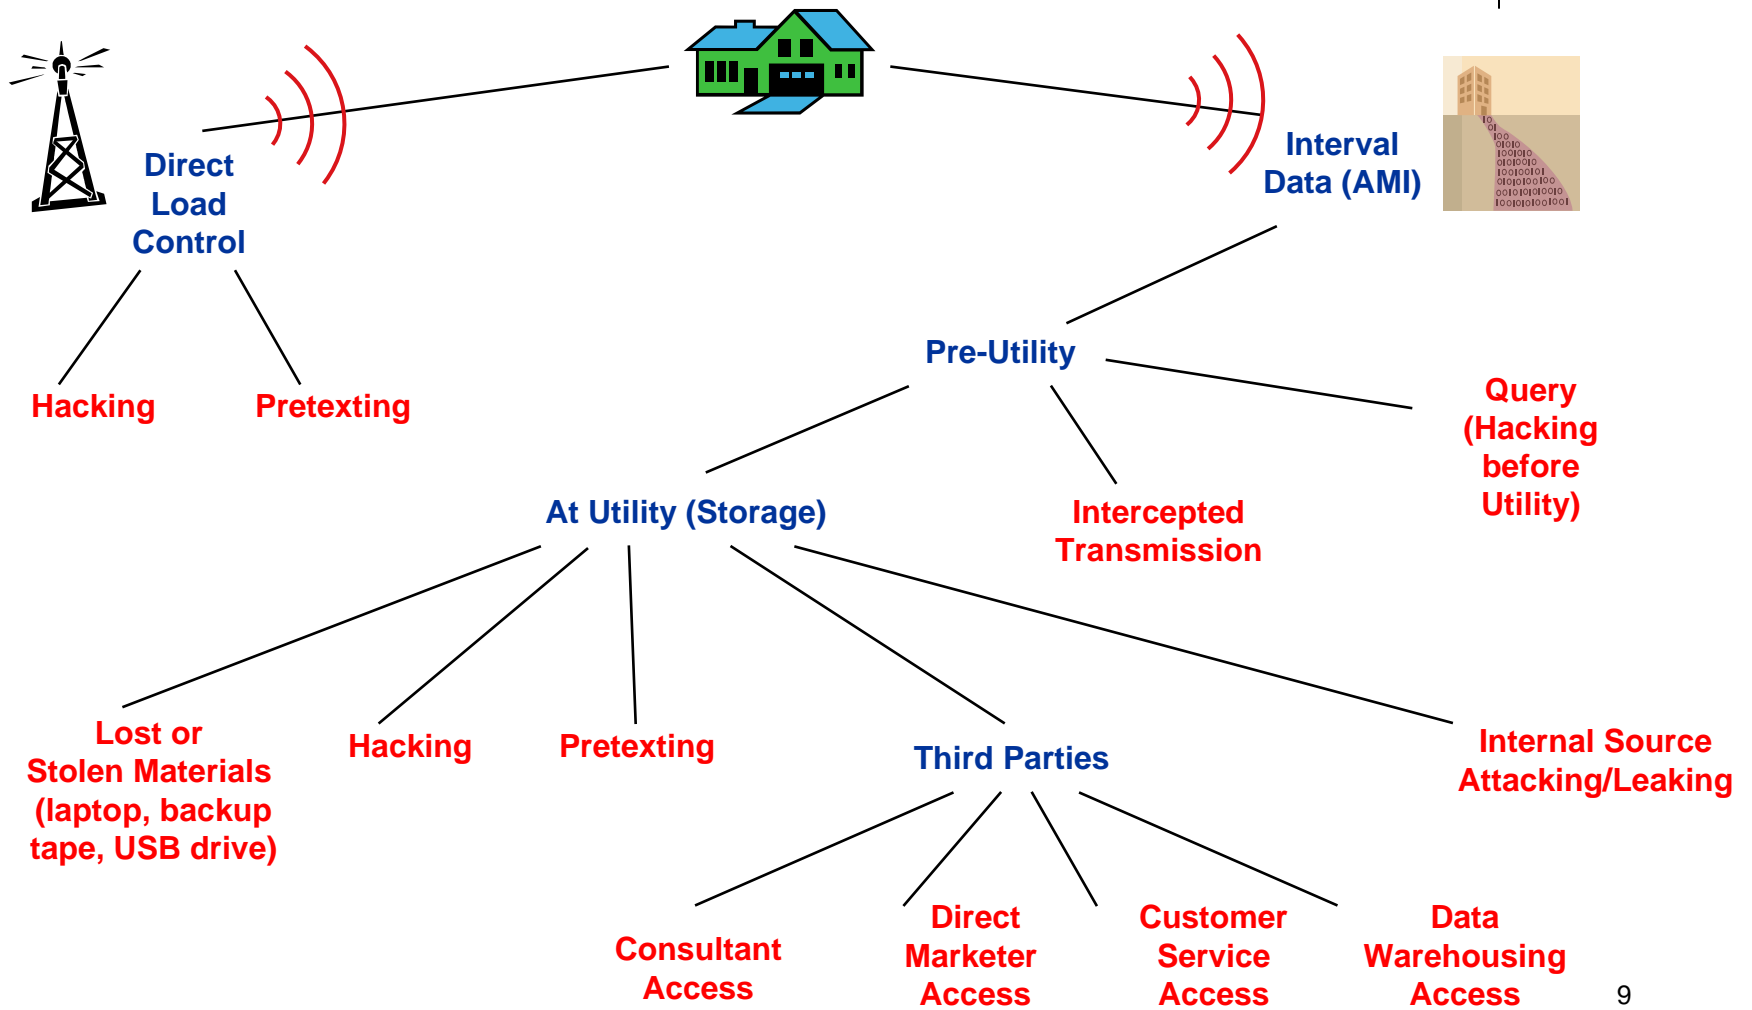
Direct Load Control

Interval Data (AMI)

Hacking

Pretexting

Pre-Utility

Query (Hacking before Utility)

At Utility (Storage)

Intercepted Transmission

Lost or Stolen Materials (laptop, backup tape, USB drive)

Hacking

Pretexting

Third Parties

Internal Source Attacking/Leaking

Consultant Access

Direct Marketer Access

Customer Service Access

Data Warehousing Access

9